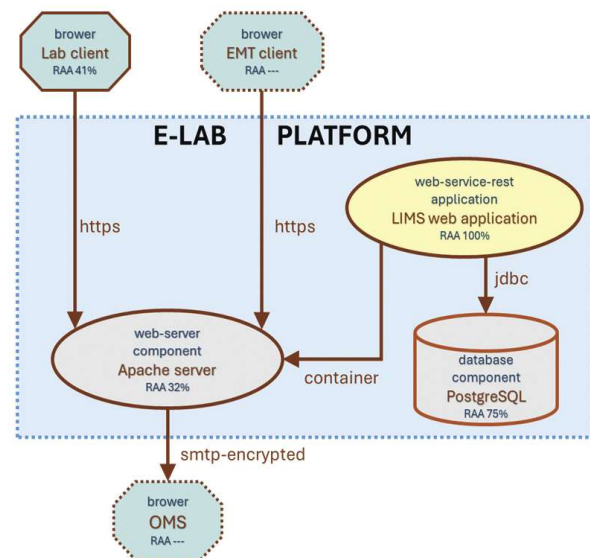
brower
Lab client
RAA 41%

brower
EMT client
RAA ---

E-LAB PLATFORM

https

https

web-service-rest application
LIMS web application
RAA 100%

jdbc

web-server component
Apache server
RAA 32%

container

database component
PostgreSQL
RAA 75%

smtp-encrypted

brower
OMS
RAA ---